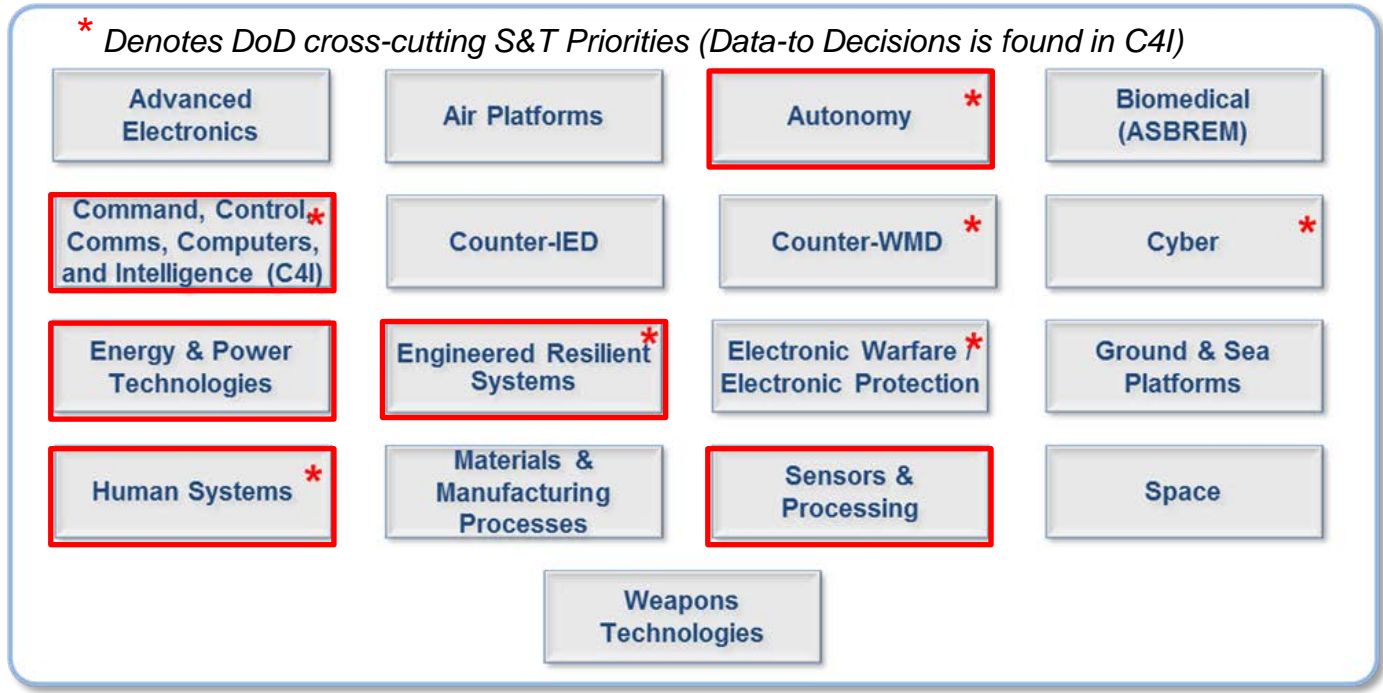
* Denotes DoD cross-cutting S&T Priorities (Data-to Decisions is found in C4I)

Advanced Electronics

Air Platforms

Autonomy *

Biomedical (ASBREM)

Command, Control, Comms, Computers, and Intelligence (C4I) *

Counter-IED

Counter-WMD *

Cyber *

Energy & Power Technologies

Engineered Resilient Systems *

Electronic Warfare / Electronic Protection *

Ground & Sea Platforms

Human Systems *

Materials & Manufacturing Processes

Sensors & Processing

Space

Weapons Technologies